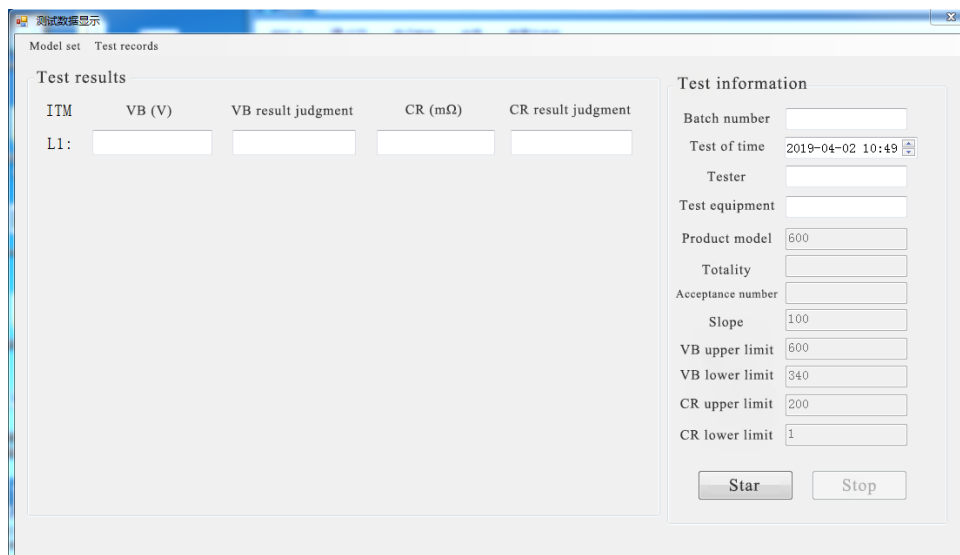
测试数据显示

Model set Test records

Test results

| ITM | VB (V) | VB result judgment | CR (mΩ) | CR result judgment |
|---|---|---|---|---|
| L1: | | | | |

Test information

Batch number

Test of time 2019-04-02 10:49

Tester

Test equipment

Product model 600

Totality

Acceptance number

Slope 100

VB upper limit 600

VB lower limit 340

CR upper limit 200

CR lower limit 1

Star

Stop